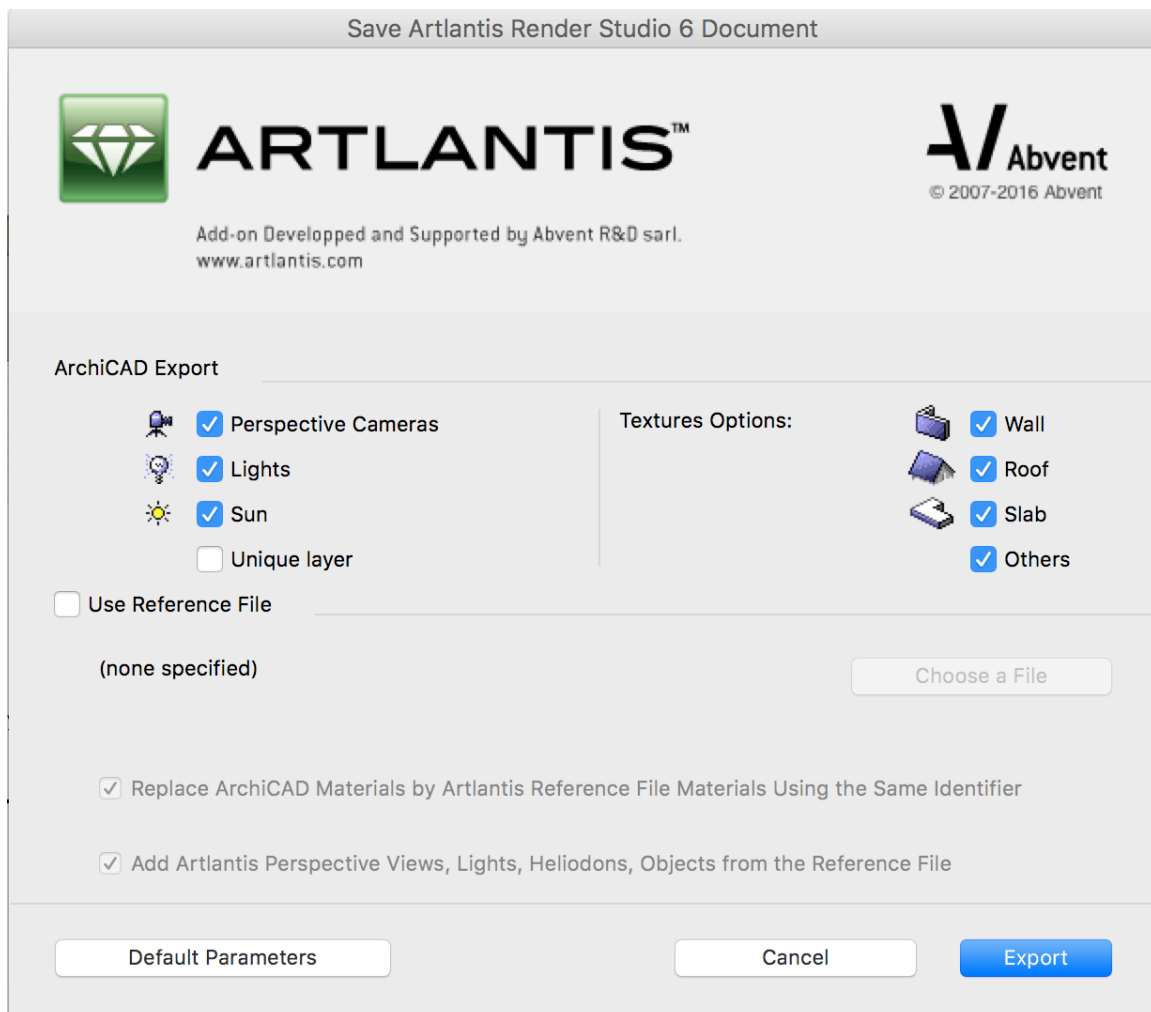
Save Artlantis Render Studio 6 Document

ARTLANTIS™

Abvent
© 2007-2016 Abvent

Add-on Developped and Supported by Abvent R&D sarl.
www.artlantis.com

ArchiCAD Export

Perspective Cameras
Lights
Sun
Unique layer

Textures Options:

Wall
Roof
Slab
Others

Use Reference File

(none specified)

Choose a File

Replace ArchiCAD Materials by Artlantis Reference File Materials Using the Same Identifier

Add Artlantis Perspective Views, Lights, Heliodons, Objects from the Reference File

Default Parameters

Cancel

Export